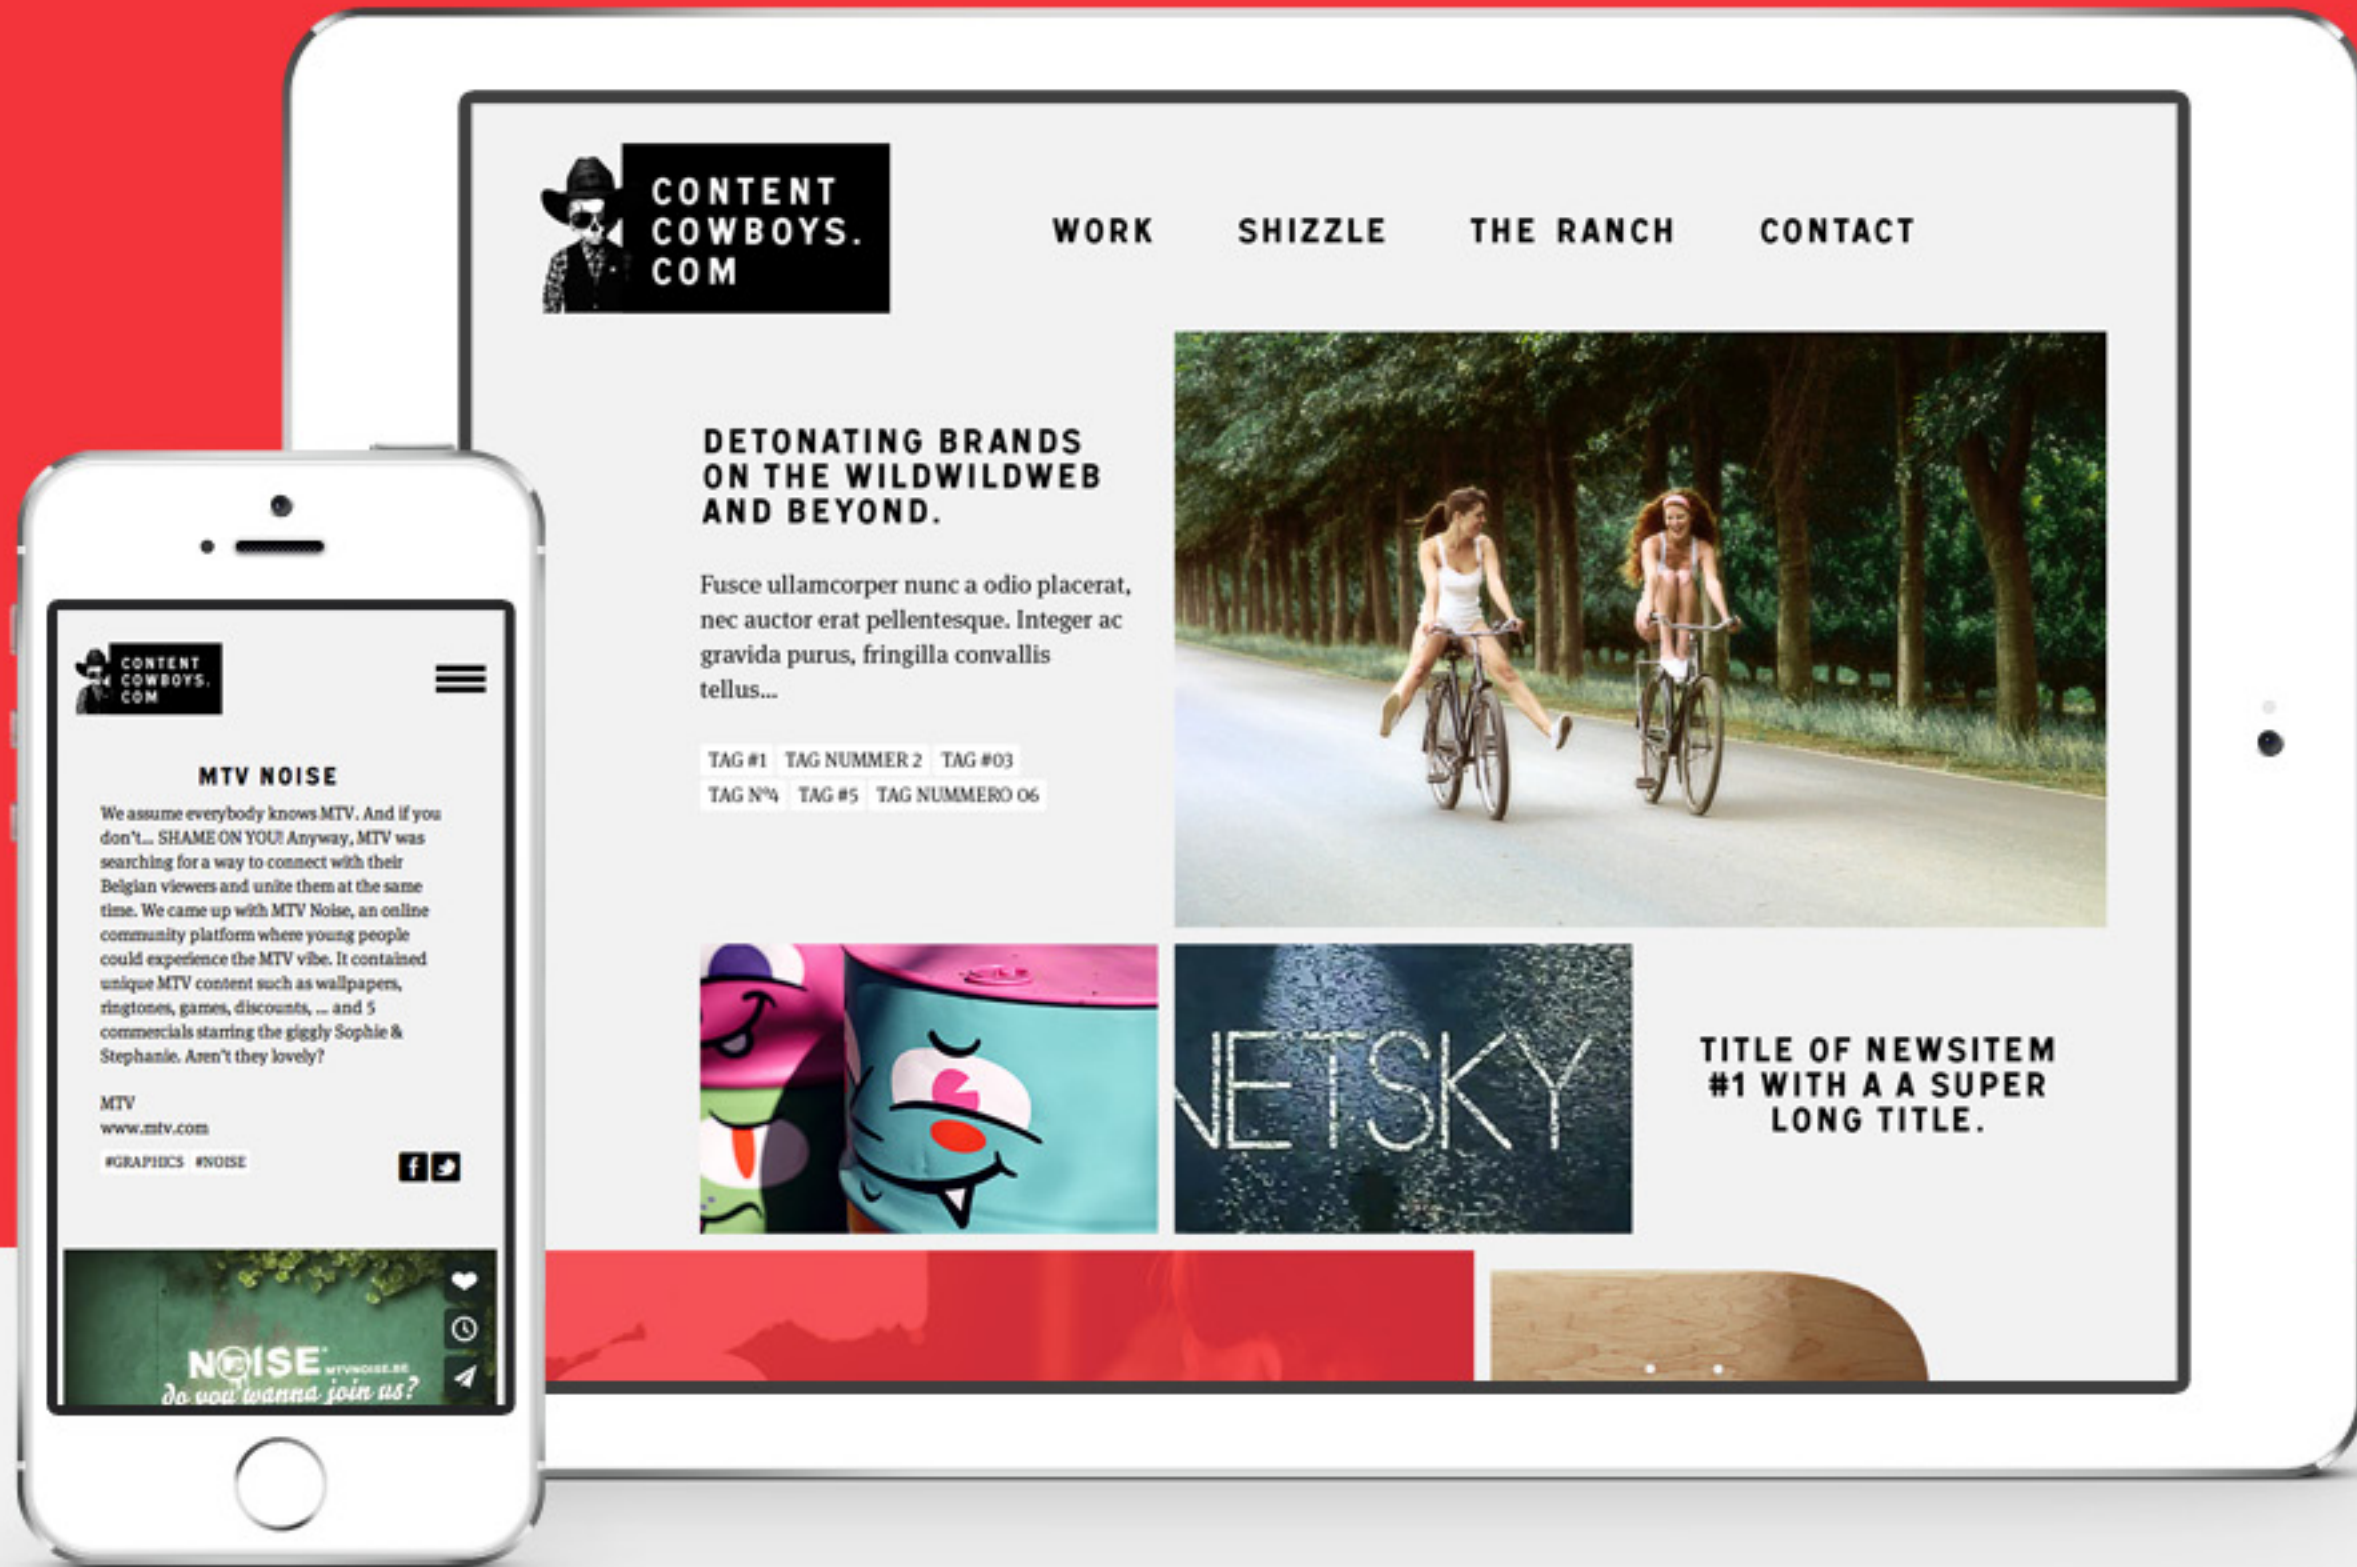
CONTENT COWBOYS. COM

WORK SHIZZLE THE RANCH CONTACT

DETONATING BRANDS ON THE WILDWILDWEB AND BEYOND.

Fusce ullamcorper nunc a odio placerat, nec auctor erat pellentesque. Integer ac gravida purus, fringilla convallis tellus...

TAG #1 TAG NUMMER 2 TAG #03 TAG Nº4 TAG #5 TAG NUMMERO 06

NETSKY

TITLE OF NEWSITEM #1 WITH A A SUPER LONG TITLE.

CONTENT COWBOYS. COM

MTV NOISE

We assume everybody knows MTV. And if you don't... SHAME ON YOU! Anyway, MTV was searching for a way to connect with their Belgian viewers and unite them at the same time. We came up with MTV Noise, an online community platform where young people could experience the MTV vibe. It contained unique MTV content such as wallpapers, ringtones, games, discounts, ... and 5 commercials starring the giggly Sophie & Stephanie. Aren't they lovely?

MTV
www.mtv.com

#GRAPHICS #NOISE

NOISE MTVNOISE.BE
do you wanna join us?